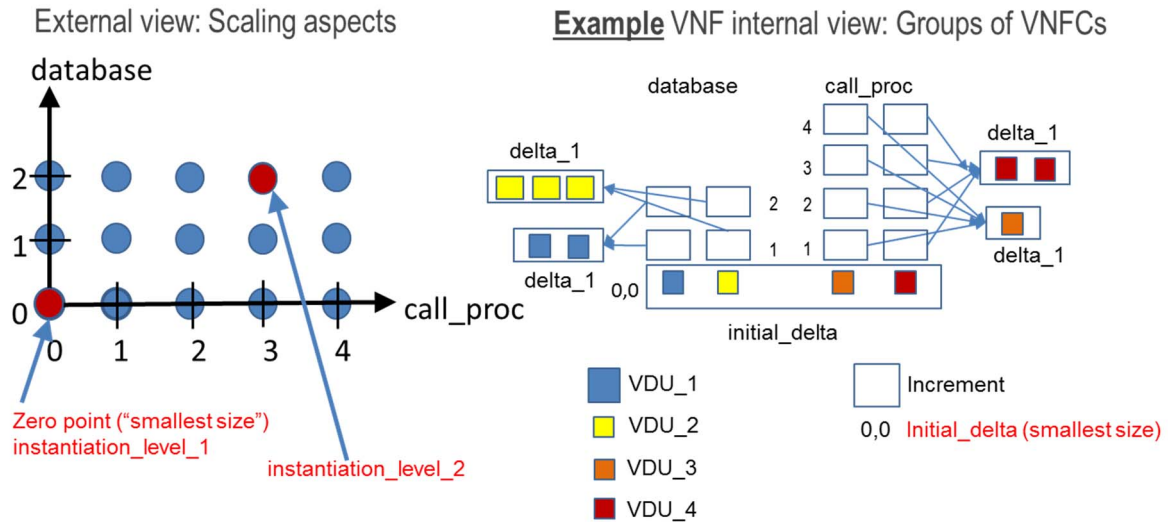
External view: Scaling aspects

database

2
1
0

0 1 2 3 4

call_proc

Zero point ("smallest size")
instantiation_level_1

instantiation_level_2

**Example** VNF internal view: Groups of VNFCs

database

call_proc

delta_1

delta_1

delta_1

delta_1

4
3
2
1

2
1

0,0

initial_delta

VDU_1
VDU_2
VDU_3
VDU_4

Increment

0,0 Initial_delta (smallest size)